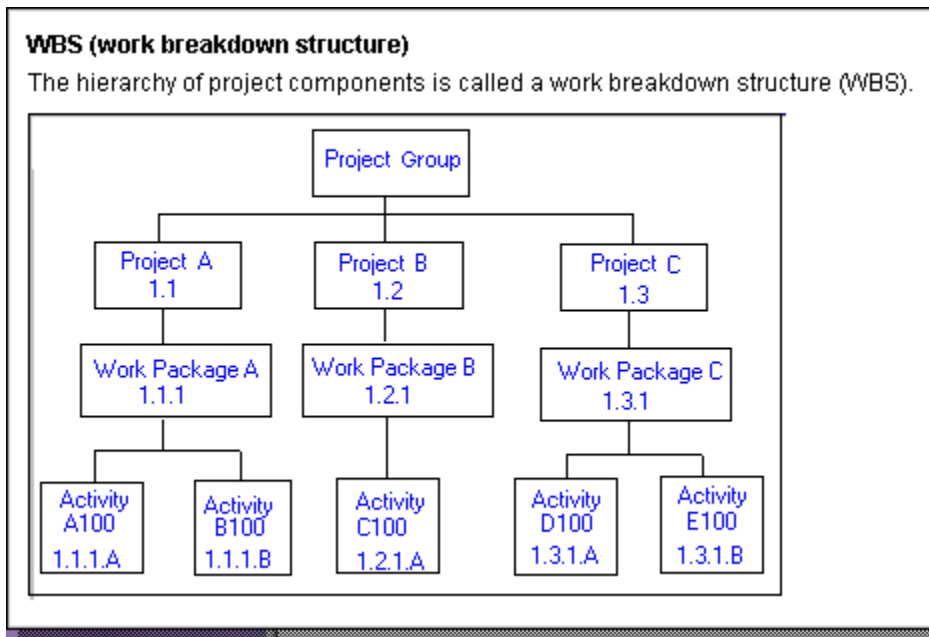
WBS (work breakdown structure)

The hierarchy of project components is called a work breakdown structure (WBS).

Project Group

Project A
1.1

Project B
1.2

Project C
1.3

Work Package A
1.1.1

Work Package B
1.2.1

Work Package C
1.3.1

Activity
A100
1.1.1.A

Activity
B100
1.1.1.B

Activity
C100
1.2.1.A

Activity
D100
1.3.1.A

Activity
E100
1.3.1.B